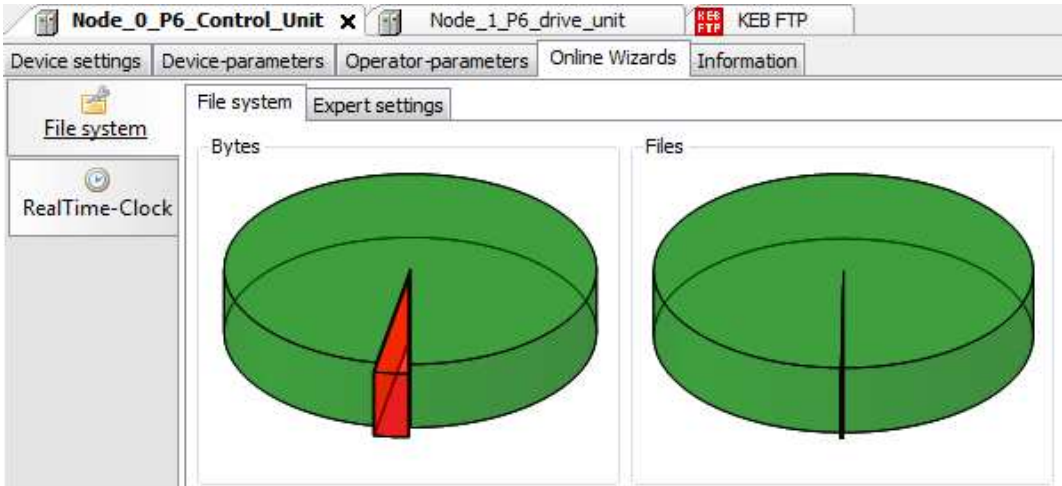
Node_0_P6_Control_Unit ×
Node_1_P6_drive_unit
KEB FTP KEB FTP

Device settings | Device-parameters | Operator-parameters | Online Wizards | Information

File system

RealTime-Clock

File system | Expert settings

Bytes

Files